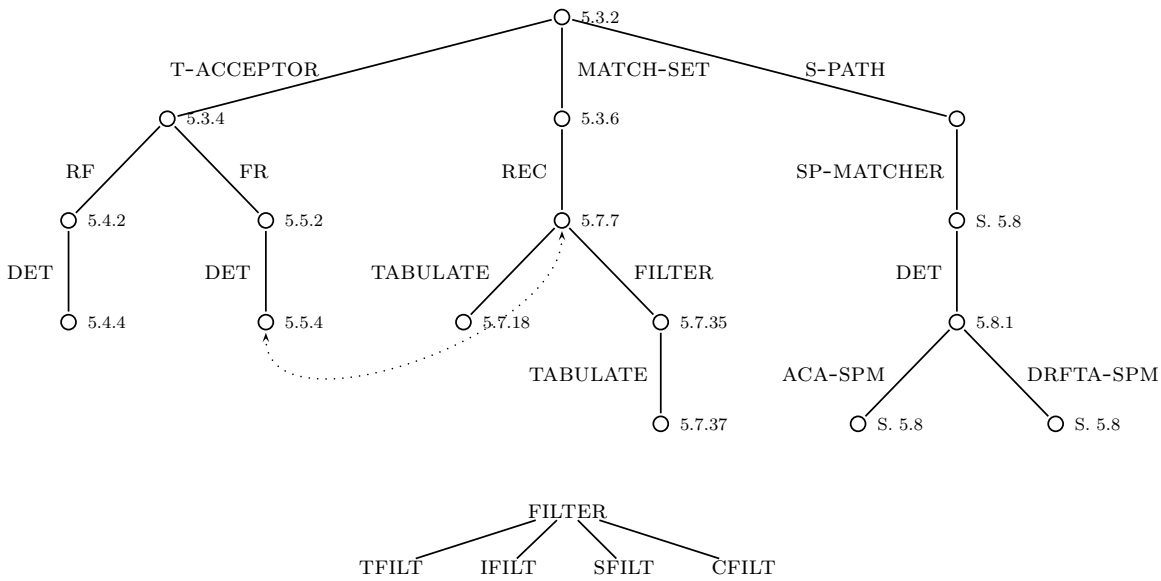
5.3.2
T-ACCEPTOR
MATCH-SET
S-PATH
5.3.4
5.3.6
RF
FR
REC
SP-MATCHER
5.4.2
5.5.2
5.7.7
S. 5.8
DET
DET
TABULATE
FILTER
DET
5.4.4
5.5.4
5.7.18
5.7.35
5.8.1
TABULATE
ACA-SPM
DRFTA-SPM
5.7.37
S. 5.8
S. 5.8

FILTER
TFILT
IFILT
SFILT
CFILT